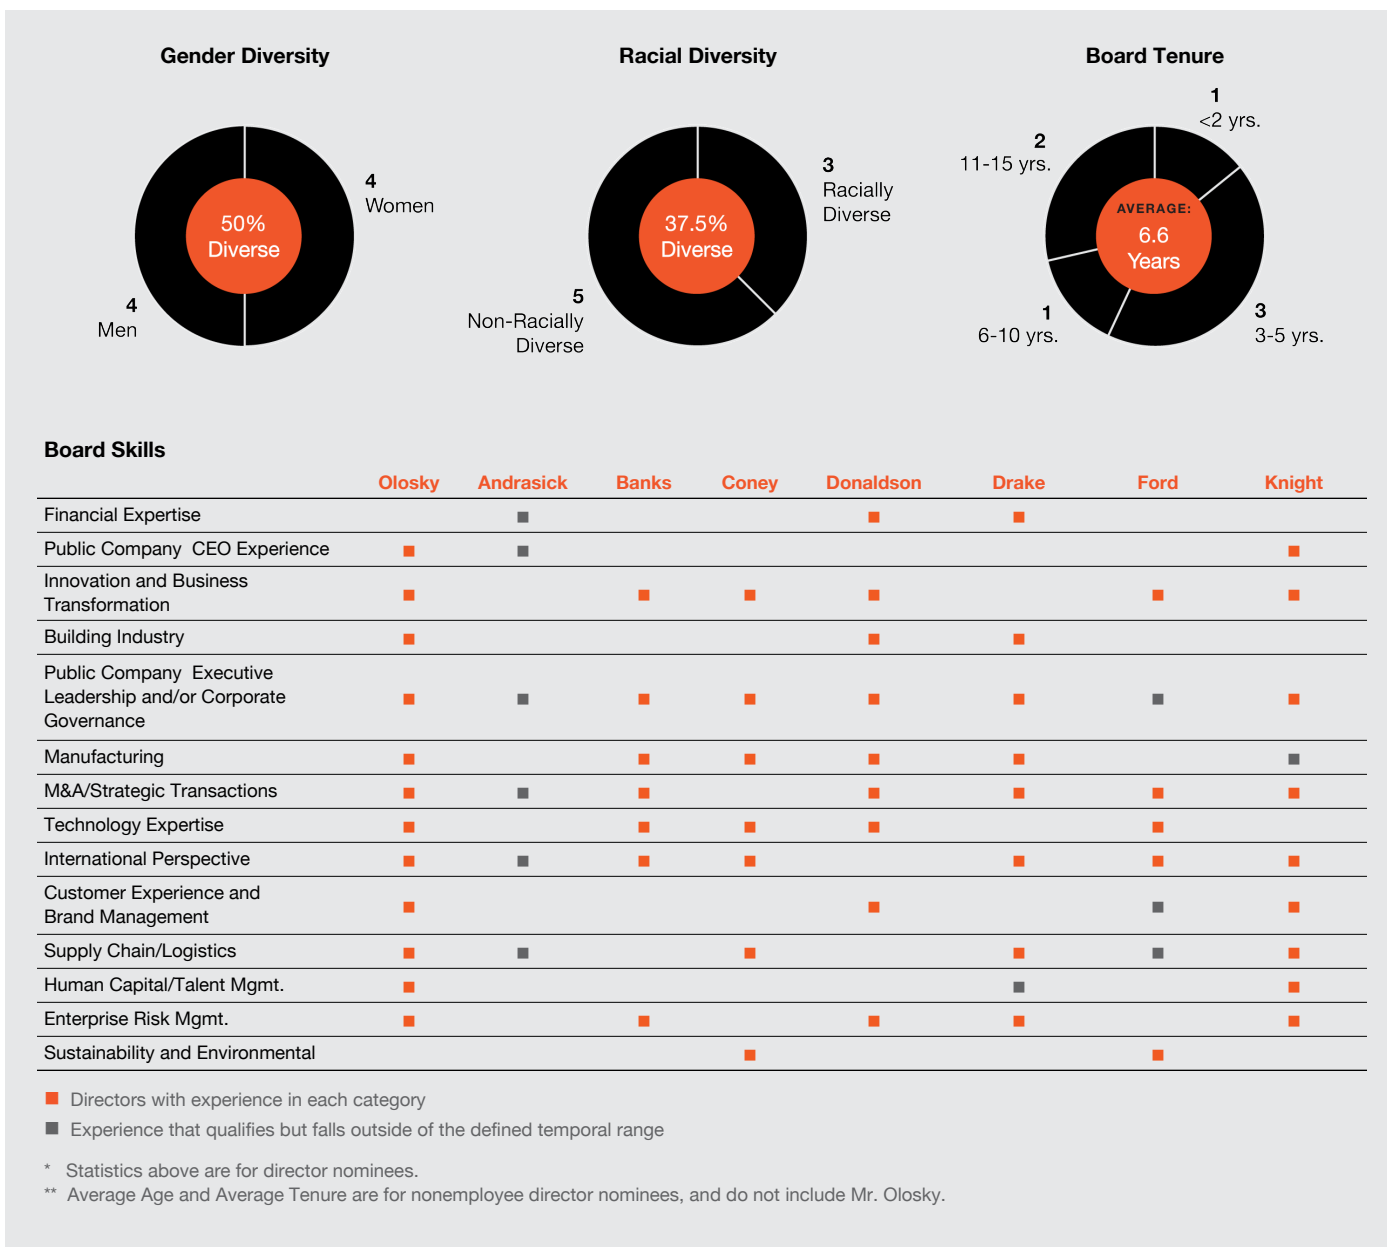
Gender Diversity

4
Women

50%
Diverse

4
Men

Racial Diversity

3
Racially
Diverse

37.5%
Diverse

5
Non-Racially
Diverse

Board Tenure

1
<2 yrs.

2
11-15 yrs.

AVERAGE:
6.6
Years

1
6-10 yrs.

3
3-5 yrs.

Board Skills

| | Olosky | Andrasick | Banks | Coney | Donaldson | Drake | Ford | Knight |
|---|---|---|---|---|---|---|---|---|
| Financial Expertise | | ■ | | | ■ | ■ | | |
| Public Company CEO Experience | ■ | ■ | | | | | | ■ |
| Innovation and Business Transformation | ■ | | ■ | ■ | ■ | | ■ | ■ |
| Building Industry | ■ | | | | ■ | ■ | | |
| Public Company Executive Leadership and/or Corporate Governance | ■ | ■ | ■ | ■ | ■ | ■ | ■ | ■ |
| Manufacturing | ■ | | ■ | ■ | ■ | ■ | | ■ |
| M&A/Strategic Transactions | ■ | ■ | ■ | | ■ | ■ | ■ | ■ |
| Technology Expertise | ■ | | ■ | ■ | ■ | | ■ | |
| International Perspective | ■ | ■ | ■ | ■ | | ■ | ■ | ■ |
| Customer Experience and Brand Management | ■ | | | | ■ | | ■ | ■ |
| Supply Chain/Logistics | ■ | ■ | | ■ | | ■ | ■ | ■ |
| Human Capital/Talent Mgmt. | ■ | | | | | ■ | | ■ |
| Enterprise Risk Mgmt. | ■ | | ■ | | ■ | ■ | | ■ |
| Sustainability and Environmental | | | | ■ | | | ■ | |

■ Directors with experience in each category
■ Experience that qualifies but falls outside of the defined temporal range

* Statistics above are for director nominees.
** Average Age and Average Tenure are for nonemployee director nominees, and do not include Mr. Olosky.